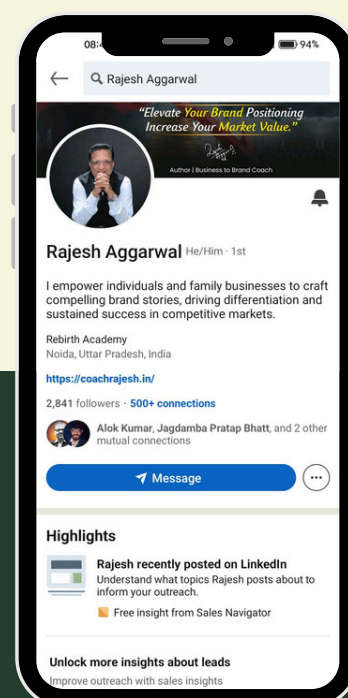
08:4

94%

Rajesh Aggarwal

"Elevate Your Brand Positioning Increase Your Market Value."

Author | Business to Brand Coach

Rajesh Aggarwal He/Him · 1st

I empower individuals and family businesses to craft compelling brand stories, driving differentiation and sustained success in competitive markets.

Rebirth Academy

Noida, Uttar Pradesh, India

https://coachrajesh.in/

2,841 followers · 500+ connections

Alok Kumar, Jagdamba Pratap Bhatt, and 2 other mutual connections

Message

Highlights

Rajesh recently posted on LinkedIn

Understand what topics Rajesh posts about to inform your outreach.

Free insight from Sales Navigator

Unlock more insights about leads

Improve outreach with sales insights